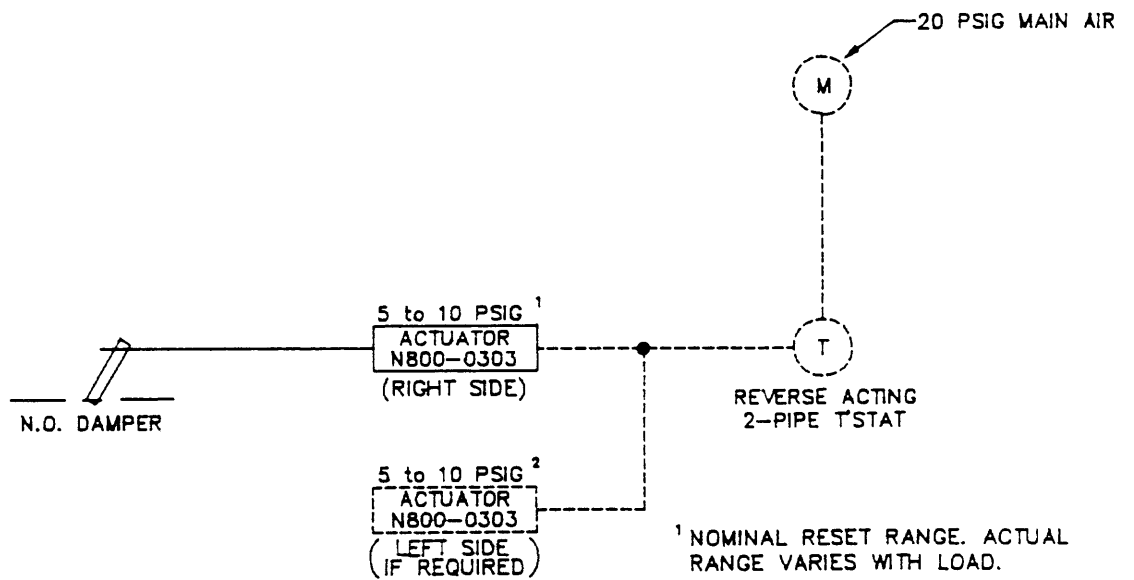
20 PSIG MAIN AIR

M

5 to 10 PSIG $^1$
ACTUATOR
N800–0303
(RIGHT SIDE)

T

REVERSE ACTING
2–PIPE T'STAT

N.O. DAMPER

5 to 10 PSIG $^2$
ACTUATOR
N800–0303
(LEFT SIDE
IF REQUIRED)

$^1$ NOMINAL RESET RANGE. ACTUAL RANGE VARIES WITH LOAD.